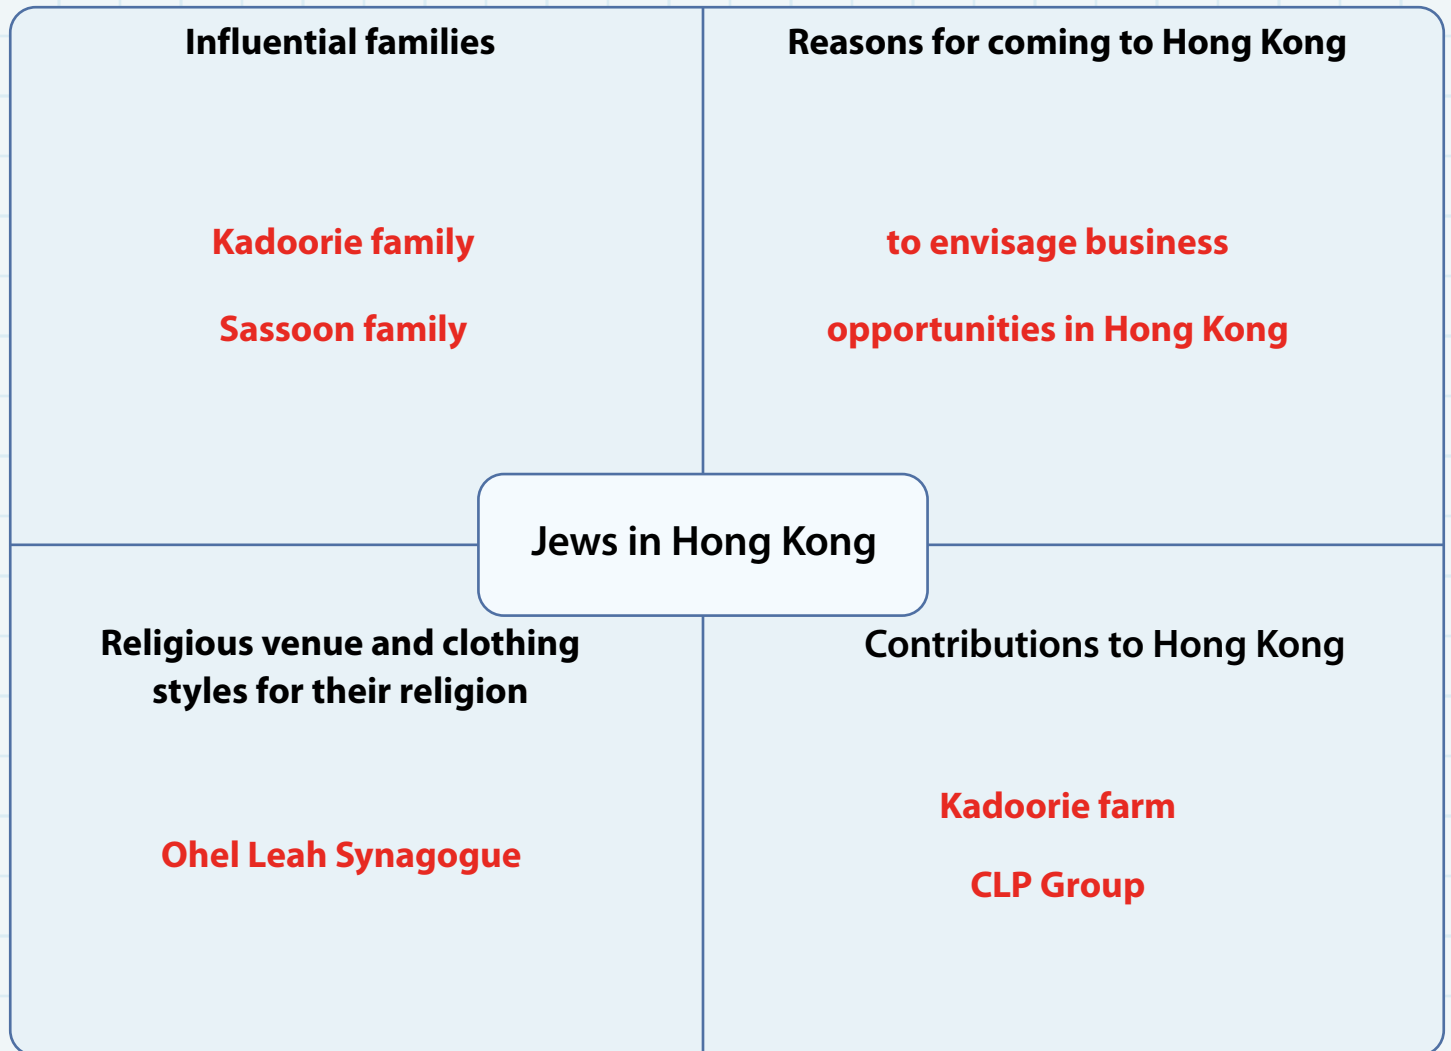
Influential families

Kadoorie family

Sassoon family

Reasons for coming to Hong Kong

to envisage business opportunities in Hong Kong

Jews in Hong Kong

Religious venue and clothing styles for their religion

Ohel Leah Synagogue

Contributions to Hong Kong

Kadoorie farm

CLP Group